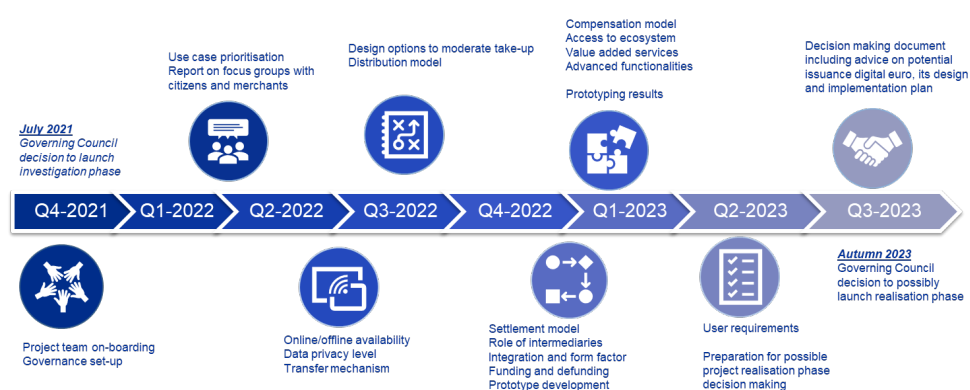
July 2021
Governing Council decision to launch investigation phase

Use case prioritisation
Report on focus groups with citizens and merchants

Design options to moderate take-up
Distribution model

Compensation model
Access to ecosystem
Value added services
Advanced functionalities

Prototyping results

Decision making document including advice on potential issuance digital euro, its design and implementation plan

Q4-2021
Q1-2022
Q2-2022
Q3-2022
Q4-2022
Q1-2023
Q2-2023
Q3-2023

Autumn 2023
Governing Council decision to possibly launch realisation phase

Project team on-boarding
Governance set-up

Online/offline availability
Data privacy level
Transfer mechanism

Settlement model
Role of intermediaries
Integration and form factor
Funding and defunding
Prototype development

User requirements

Preparation for possible project realisation phase decision making